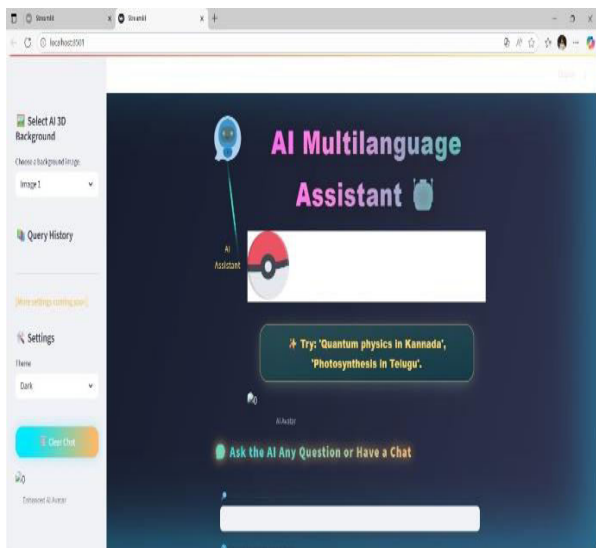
Streamlit
Streamlit
localhost:8501

Select AI 3D Background

Choose a background image

Image 1

Query History

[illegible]

Settings

Theme

Dark

Clear Chat

Enhanced AI Avatar

AI Multilanguage Assistant

AI Assistant

✨ Try: 'Quantum physics in Kannada', 'Photosynthesis in Telugu'.

AI Avatar

Ask the AI Any Question or Have a Chat